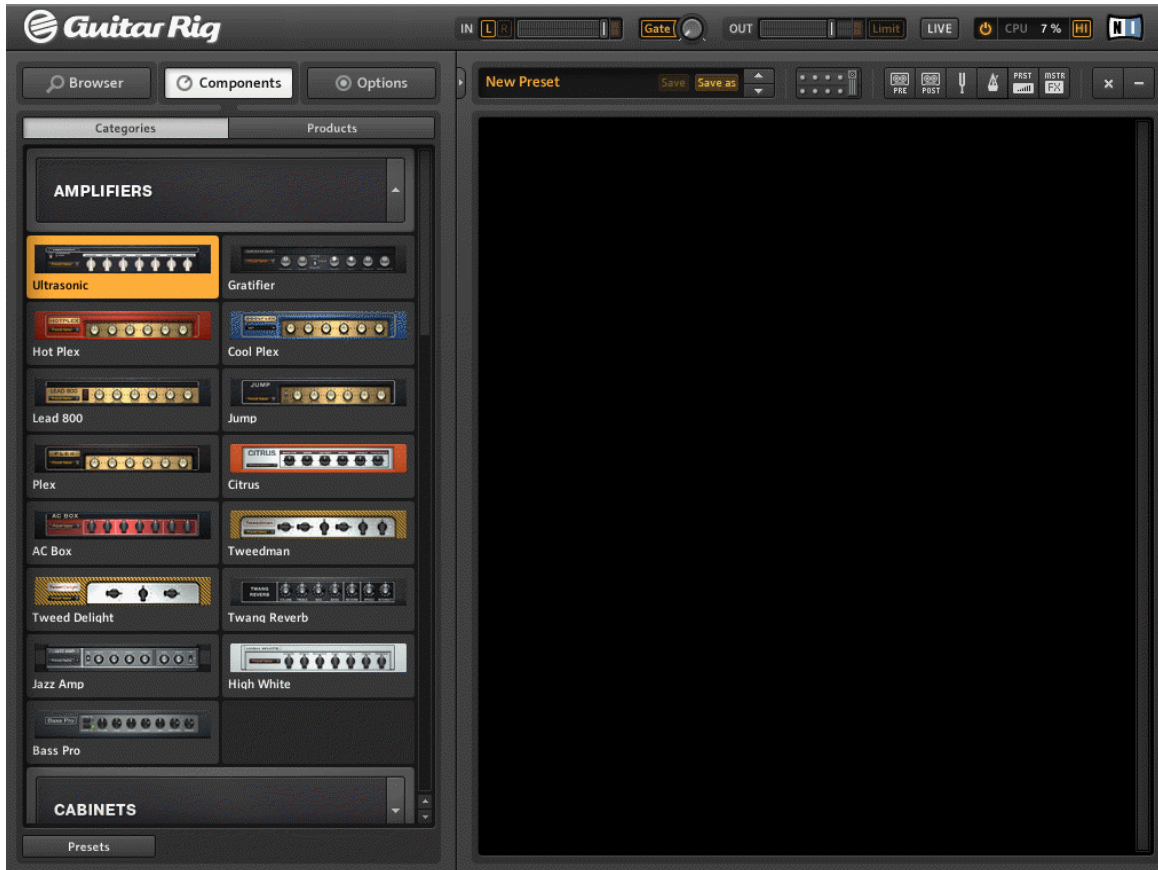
Guitar Rig

IN L R Gate OUT Limit LIVE CPU 7 % HI NI

Browser Components Options

New Preset Save Save as

PRE POST PRST MSTR FX

Categories Products

AMPLIFIERS

Ultrasonic
Gratifier
Hot Plex
Cool Plex
Lead 800
Jump
Plex
Citrus
AC Box
Tweedman
Tweed Delight
Twang Reverb
Jazz Amp
High White
Bass Pro

CABINETS

Presets